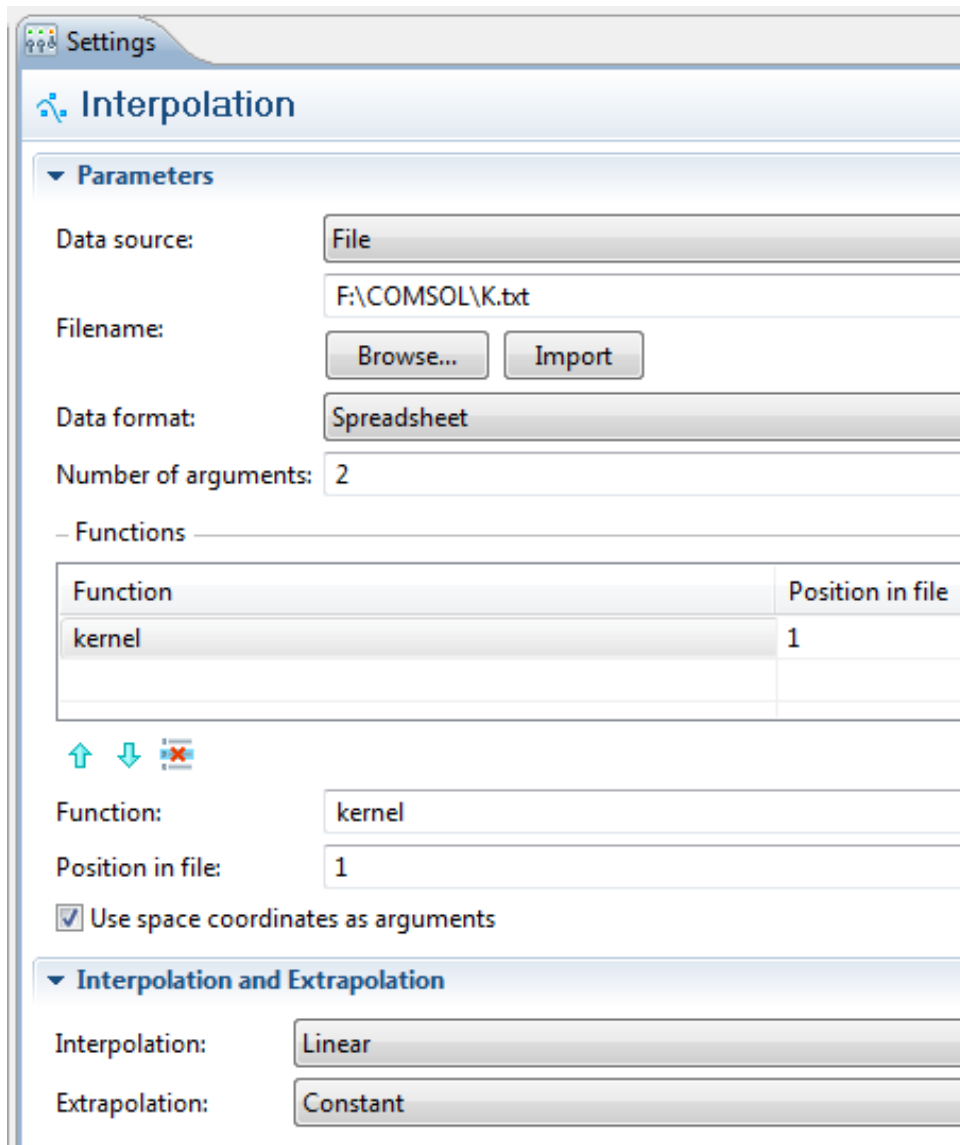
Settings

Interpolation

Parameters

Data source: File

Filename: F:\COMSOL\K.txt

Browse... Import

Data format: Spreadsheet

Number of arguments: 2

Functions

| Function | Position in file |
|---|---|
| kernel | 1 |
| | |

Function: kernel

Position in file: 1

Use space coordinates as arguments

Interpolation and Extrapolation

Interpolation: Linear

Extrapolation: Constant